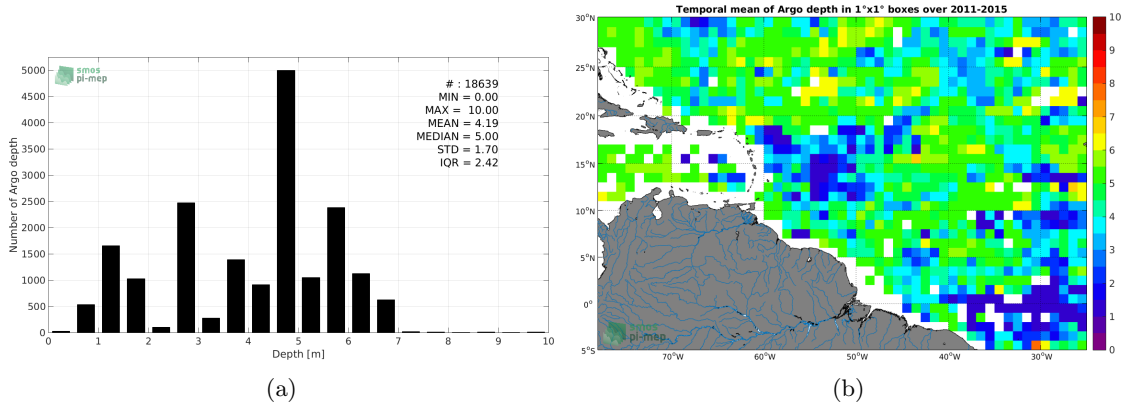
smos
pi-mep

# : 18639
MIN = 0.00
MAX = 10.00
MEAN = 4.19
MEDIAN = 5.00
STD = 1.70
IQR = 2.42

Number of Argo depth
5000
4500
4000
3500
3000
2500
2000
1500
1000
500
0
0 1 2 3 4 5 6 7 8 9 10
Depth [m]

(a)

Temporal mean of Argo depth in 1°x1° boxes over 2011-2015

30°N
25°N
20°N
15°N
10°N
5°N
0°
5°S
70°W 60°W 50°W 40°W 30°W

smos
pi-mep

10
9
8
7
6
5
4
3
2
1
0

(b)